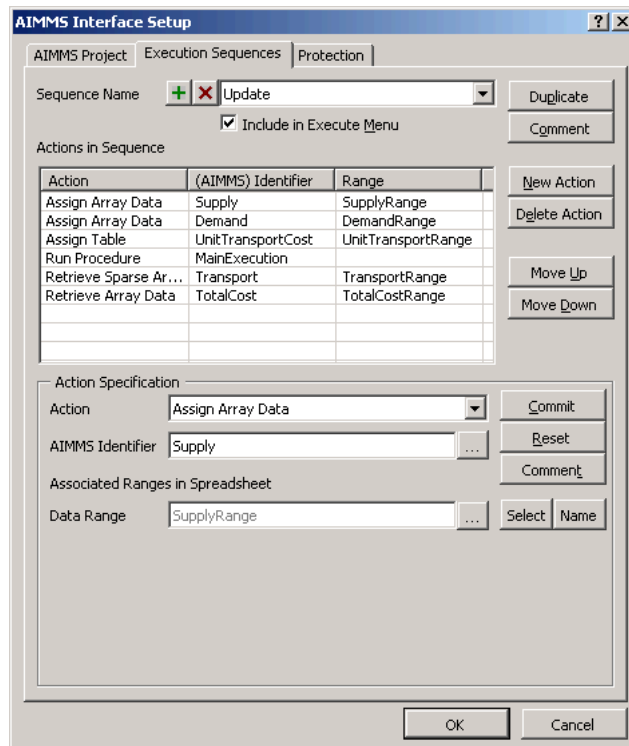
AIMMS Interface Setup
? X

AIMMS Project | Execution Sequences | Protection

Sequence Name + X Update

Duplicate

Include in Execute Menu

Comment

Actions in Sequence

| Action | (AIMMS) Identifier | Range |
|---|---|---|
| Assign Array Data | Supply | SupplyRange |
| Assign Array Data | Demand | DemandRange |
| Assign Table | UnitTransportCost | UnitTransportRange |
| Run Procedure | MainExecution | |
| Retrieve Sparse Ar... | Transport | TransportRange |
| Retrieve Array Data | TotalCost | TotalCostRange |

New Action
Delete Action
Move Up
Move Down

Action Specification

Action: Assign Array Data
Commit

AIMMS Identifier: Supply ...
Reset

Comment

Associated Ranges in Spreadsheet

Data Range: SupplyRange ...
Select Name

OK Cancel